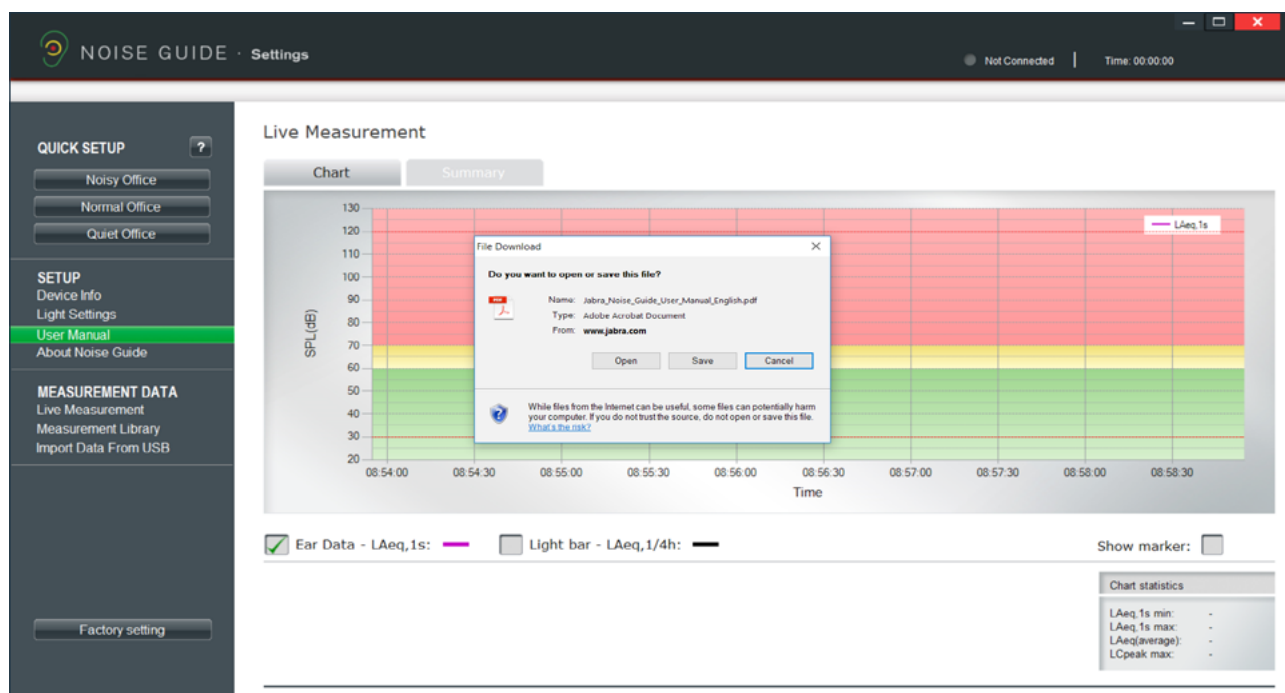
NOISE GUIDE · Settings

Not Connected | Time: 00:00:00

QUICK SETUP ?
Noisy Office
Normal Office
Quiet Office

SETUP
Device Info
Light Settings
User Manual
About Noise Guide

MEASUREMENT DATA
Live Measurement
Measurement Library
Import Data From USB

Factory setting

Live Measurement

Chart | Summary

130
120
110
100
90
80
70
60
50
40
30
20

SPL(dB)

LAeq,1s

08:54:00 08:54:30 08:55:00 08:55:30 08:56:00 08:56:30 08:57:00 08:57:30 08:58:00 08:58:30

Time

File Download

Do you want to open or save this file?

Name: Jabra_Noise_Guide_User_Manual_English.pdf
Type: Adobe Acrobat Document
From: www.jabra.com

Open | Save | Cancel

While files from the Internet can be useful, some files can potentially harm your computer. If you do not trust the source, do not open or save this file.
What's the risk?

Ear Data - LAeq,1s:
Light bar - LAeq,1/4h:
Show marker:

Chart statistics
LAeq,1s min: -
LAeq,1s max: -
LAeq(average): -
LCpeak max: -